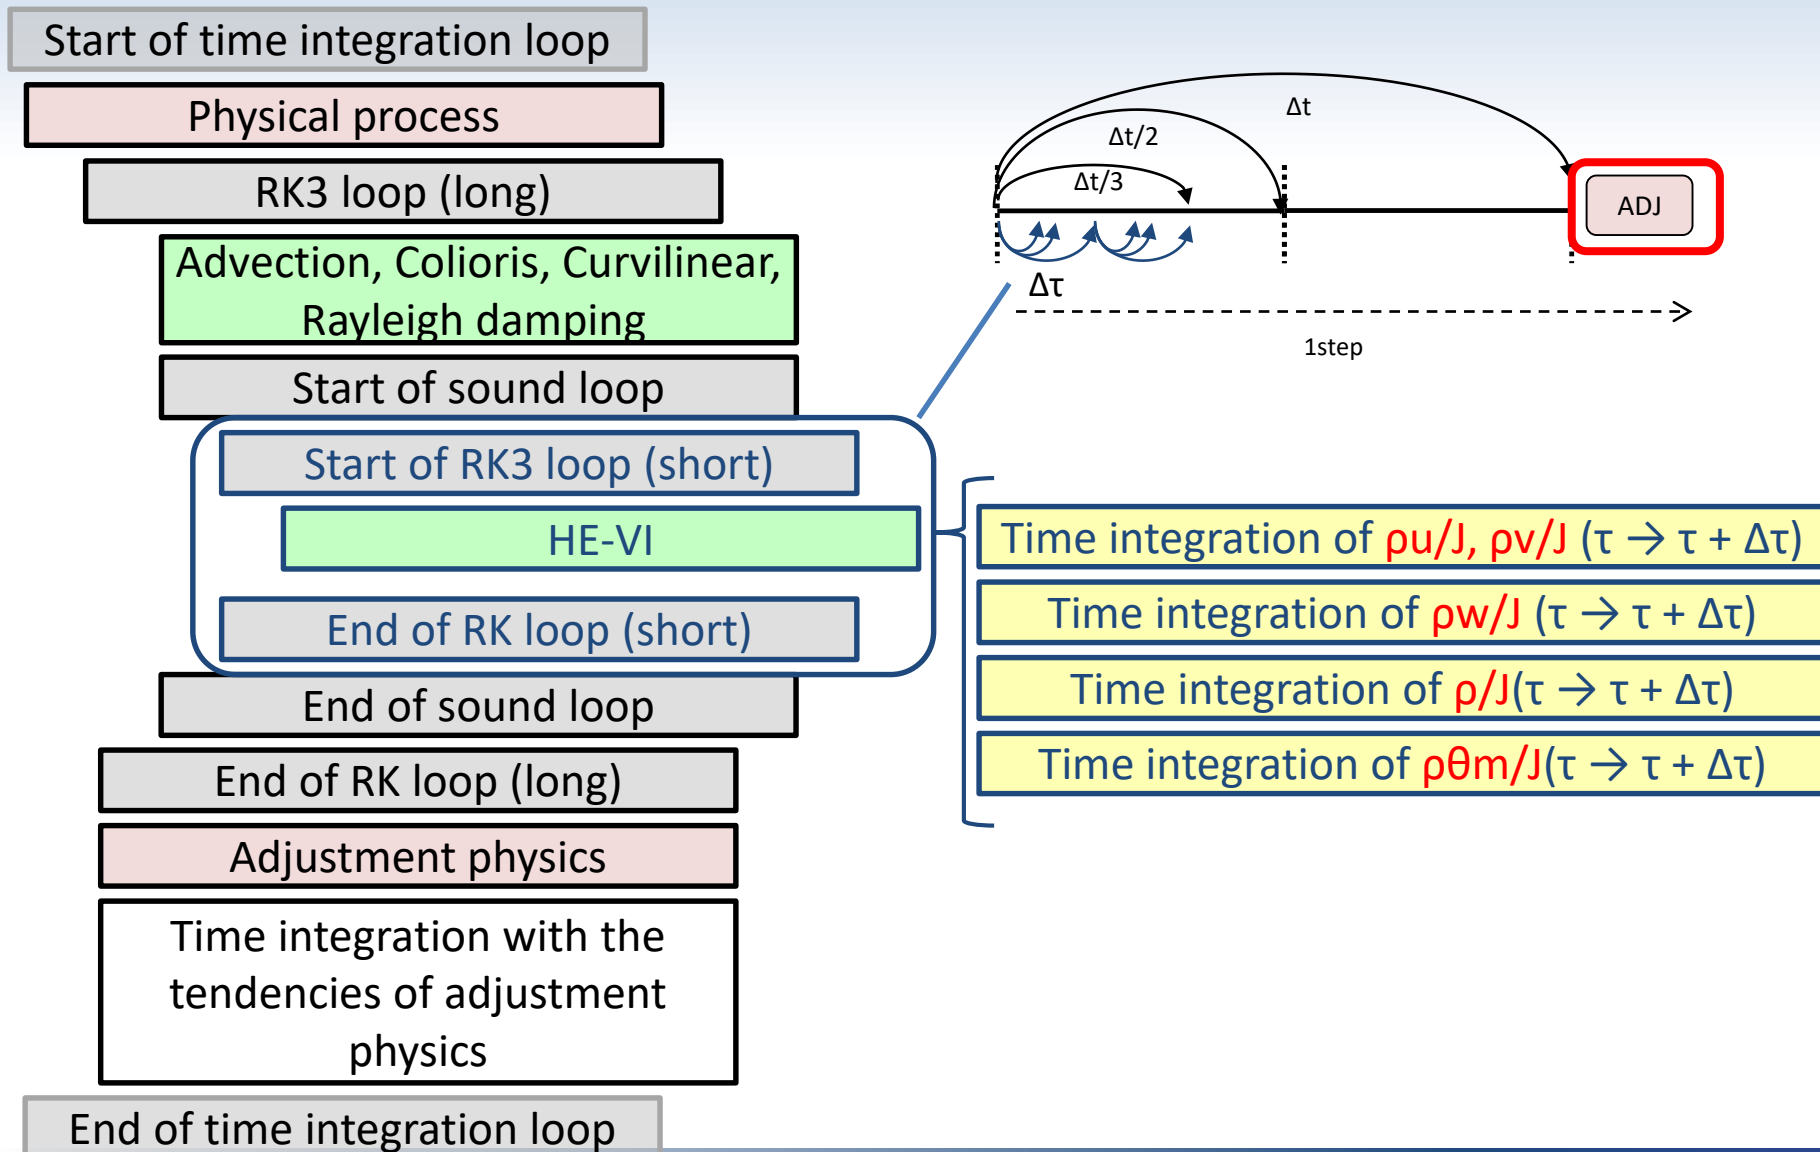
Start of time integration loop

Physical process

RK3 loop (long)

Advection, Colioris, Curvilinear, Rayleigh damping

Start of sound loop

Start of RK3 loop (short)

HE-VI

End of RK loop (short)

End of sound loop

End of RK loop (long)

Adjustment physics

Time integration with the tendencies of adjustment physics

End of time integration loop

Δt

Δt/2

Δt/3

ADJ

Δτ

1step

Time integration of ρu/J, ρv/J (τ → τ + Δτ)

Time integration of ρw/J (τ → τ + Δτ)

Time integration of ρ/J(τ → τ + Δτ)

Time integration of ρθm/J(τ → τ + Δτ)